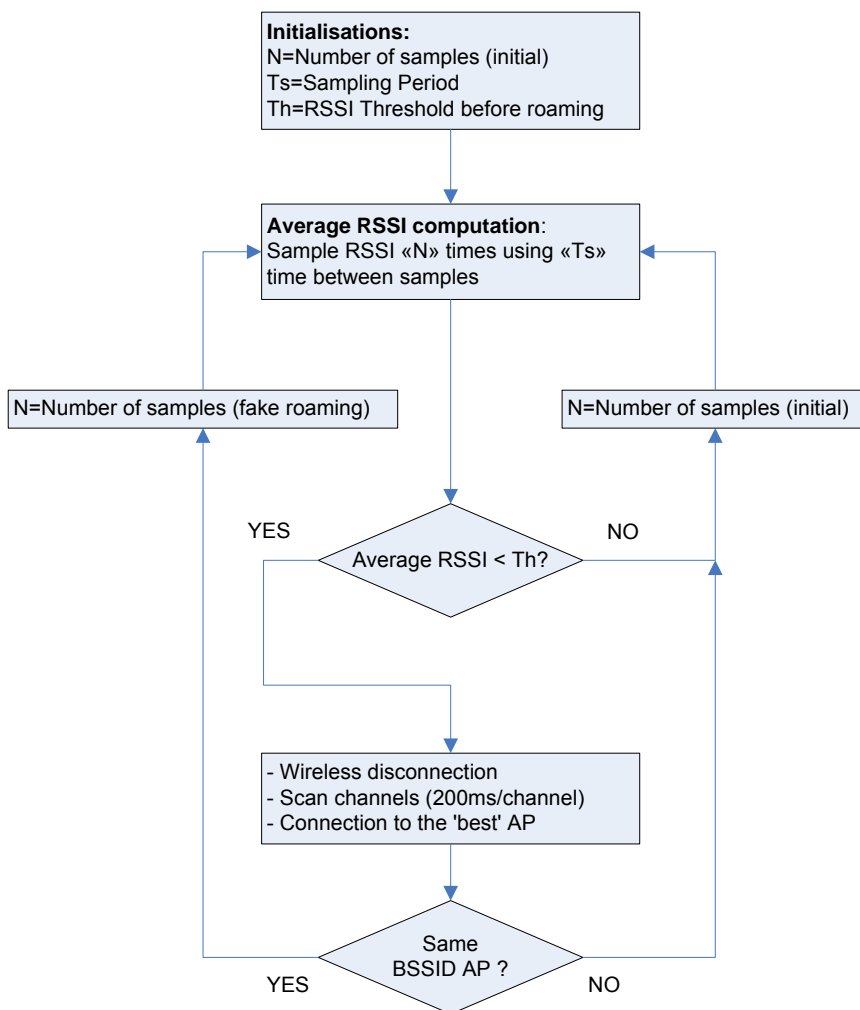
**Initialisations:**
N=Number of samples (initial)
Ts=Sampling Period
Th=RSSI Threshold before roaming

**Average RSSI computation**:
Sample RSSI «N» times using «Ts» time between samples

N=Number of samples (fake roaming)

N=Number of samples (initial)

YES

NO

Average RSSI < Th?

- Wireless disconnection
- Scan channels (200ms/channel)
- Connection to the 'best' AP

Same BSSID AP ?

YES

NO